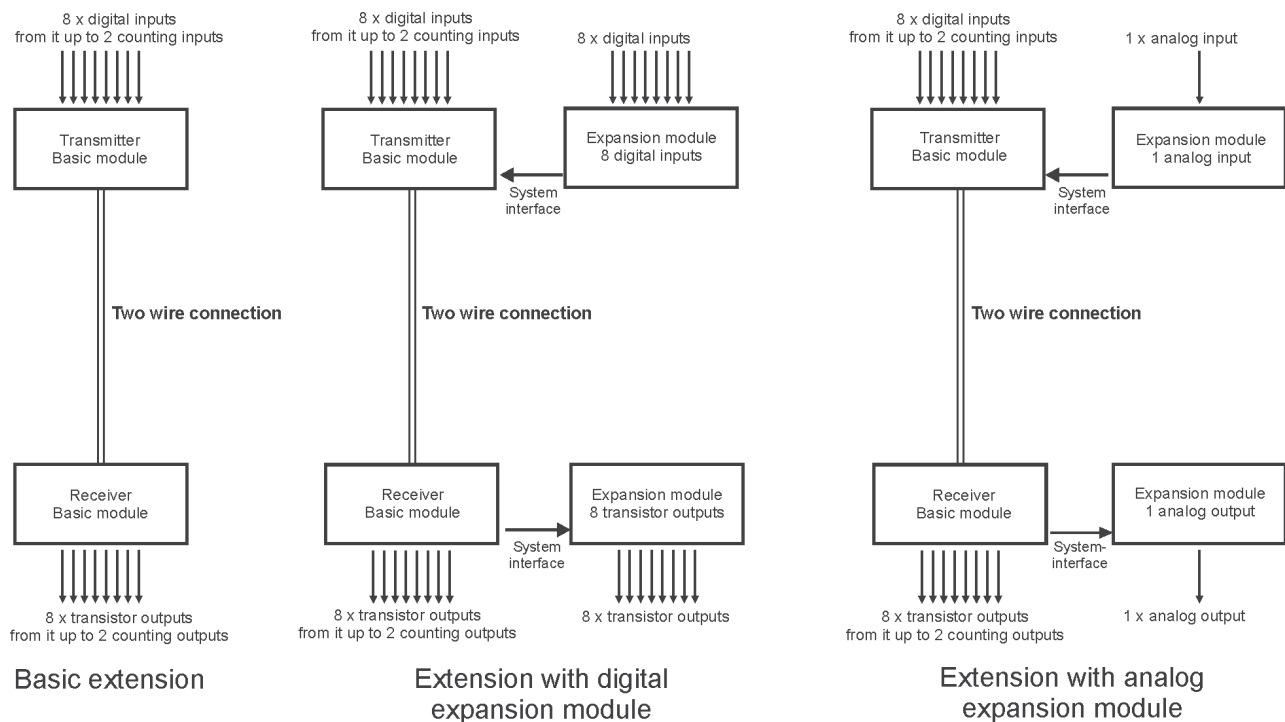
8 x digital inputs
from it up to 2 counting inputs

Transmitter
Basic module

Two wire connection

Receiver
Basic module

8 x transistor outputs
from it up to 2 counting outputs

Basic extension

8 x digital inputs
from it up to 2 counting inputs

8 x digital inputs

Transmitter
Basic module

Expansion module
8 digital inputs

System
interface

Two wire connection

Receiver
Basic module

Expansion module
8 transistor outputs

System
interface

8 x transistor outputs
from it up to 2 counting outputs

8 x transistor outputs

Extension with digital
expansion module

8 x digital inputs
from it up to 2 counting inputs

1 x analog input

Transmitter
Basic module

Expansion module
1 analog input

System
interface

Two wire connection

Receiver
Basic module

Expansion module
1 analog output

System-
interface

8 x transistor outputs
from it up to 2 counting outputs

1 x analog output

Extension with analog
expansion module